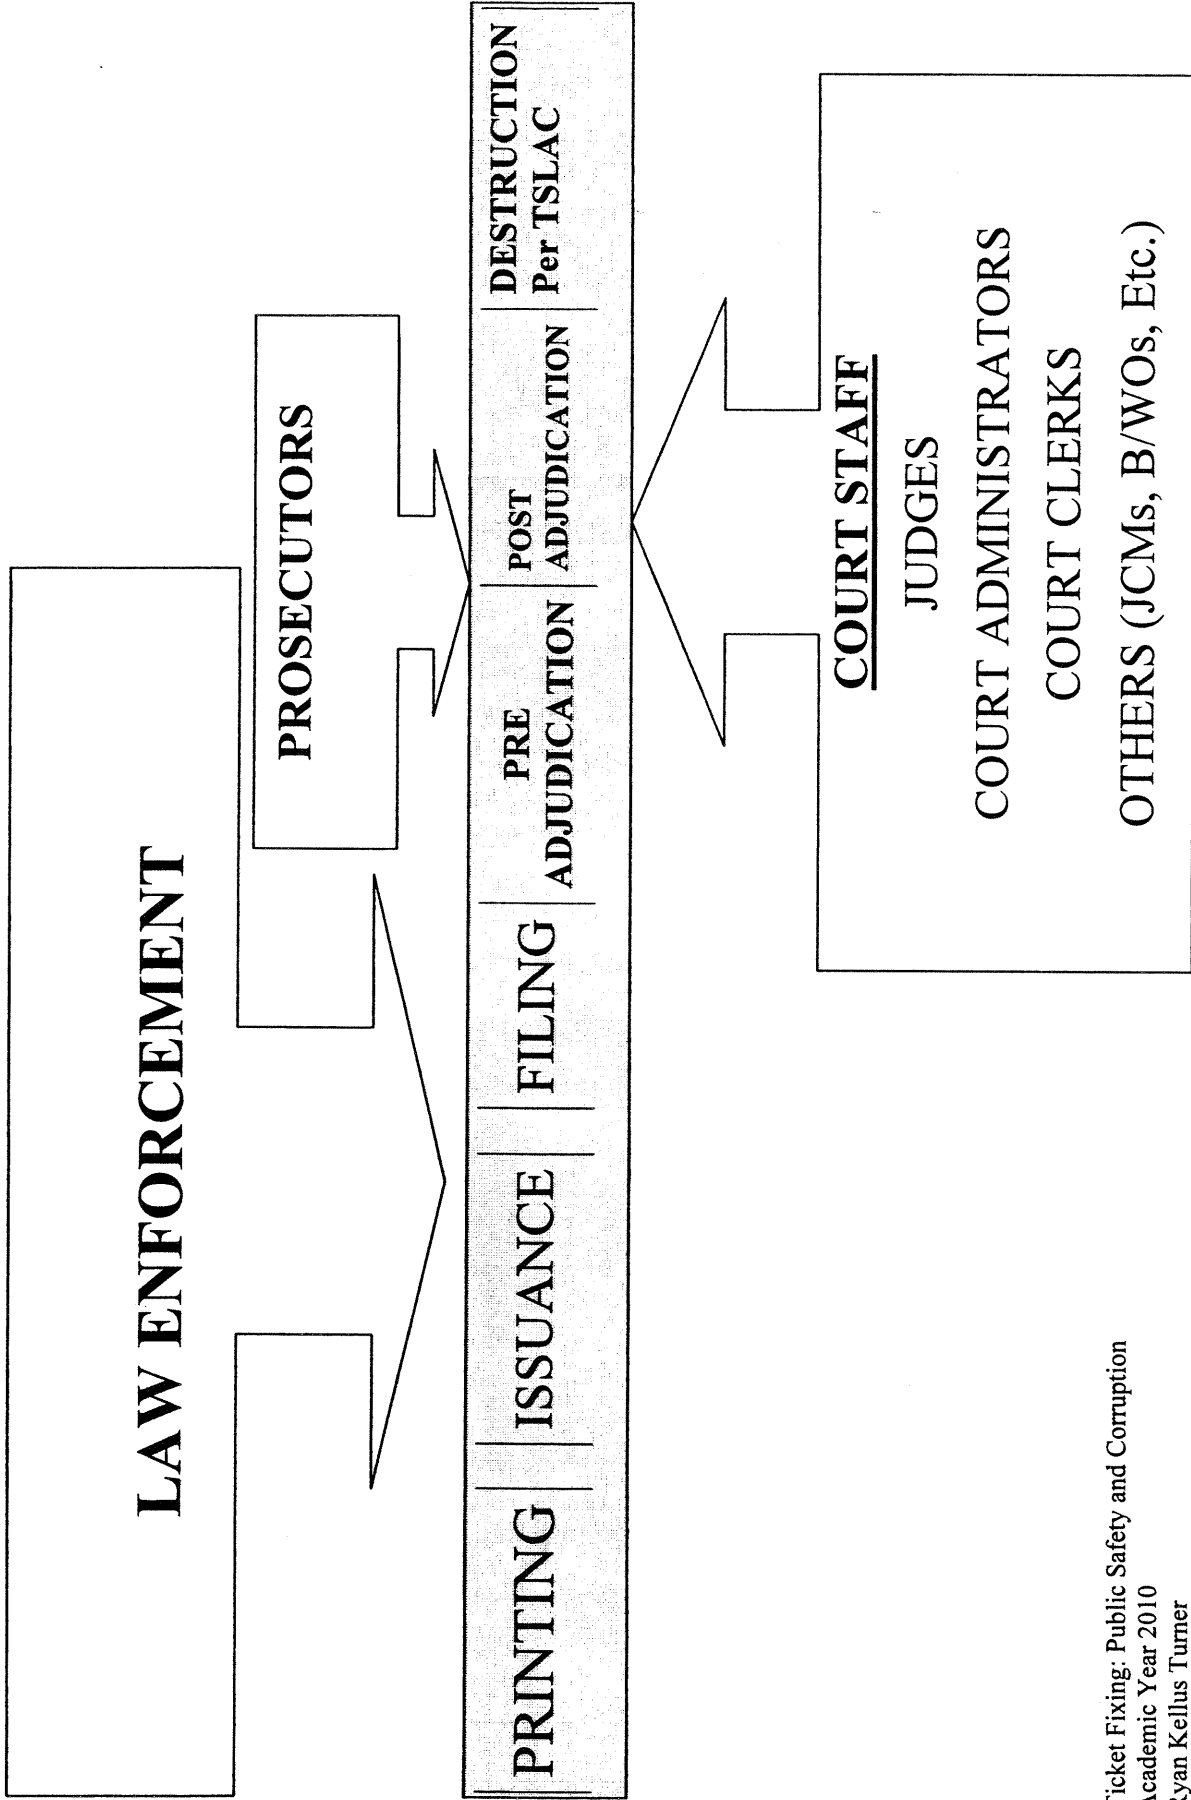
LAW ENFORCEMENT

PROSECUTORS

PRINTING | ISSUANCE | FILING | PRE ADJUDICATION | POST ADJUDICATION | DESTRUCTION Per TSLAC

COURT STAFF

JUDGES

COURT ADMINISTRATORS

COURT CLERKS

OTHERS (JCMs, B/WOs, Etc.)

icket Fixing: Public Safety and Corruption
cademic Year 2010
yan Kellus Turner